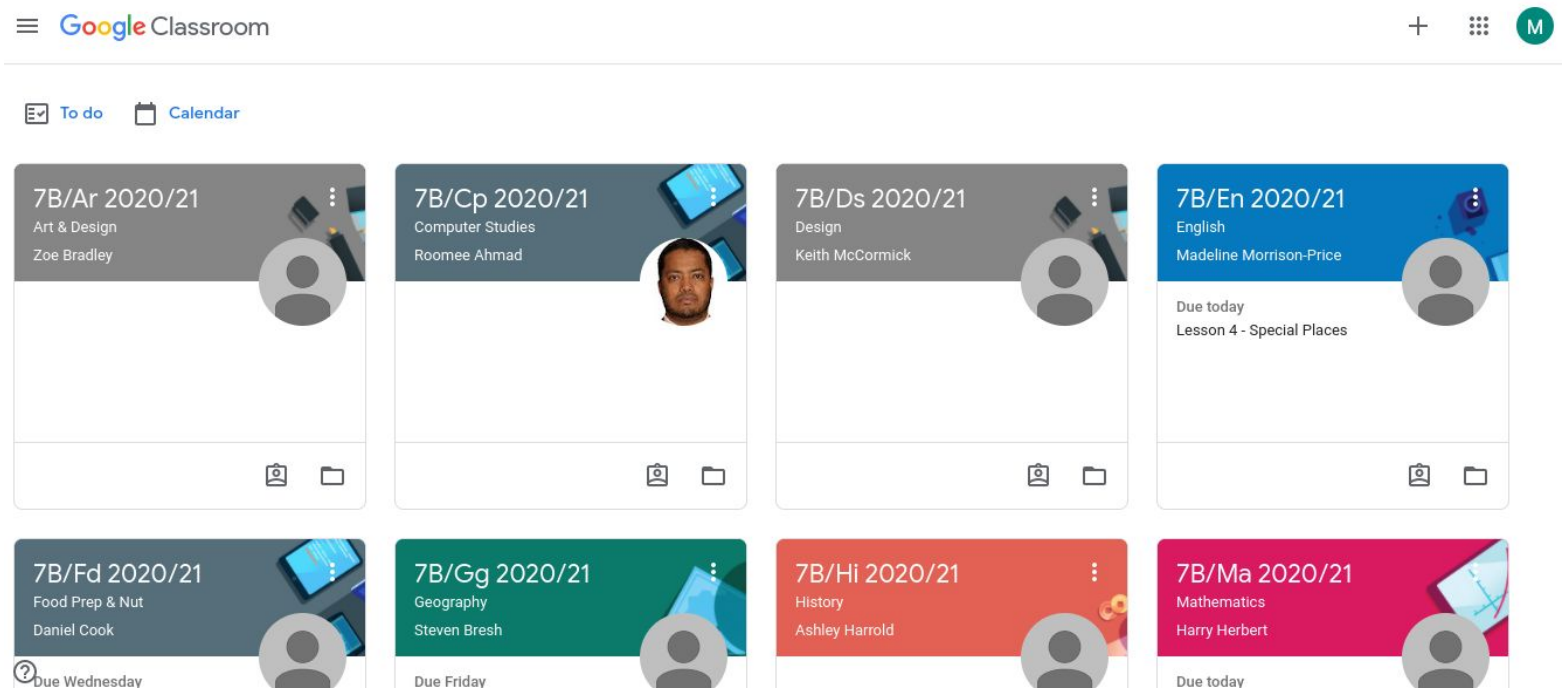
Google Classroom

M

To do

Calendar

7B/Ar 2020/21
Art & Design
Zoe Bradley

7B/Cp 2020/21
Computer Studies
Roomee Ahmad

7B/Ds 2020/21
Design
Keith McCormick

7B/En 2020/21
English
Madeline Morrison-Price

Due today
Lesson 4 - Special Places

7B/Fd 2020/21
Food Prep & Nut
Daniel Cook

Due Wednesday

7B/Gg 2020/21
Geography
Steven Bresh

Due Friday

7B/Hi 2020/21
History
Ashley Harrold

7B/Ma 2020/21
Mathematics
Harry Herbert

Due today